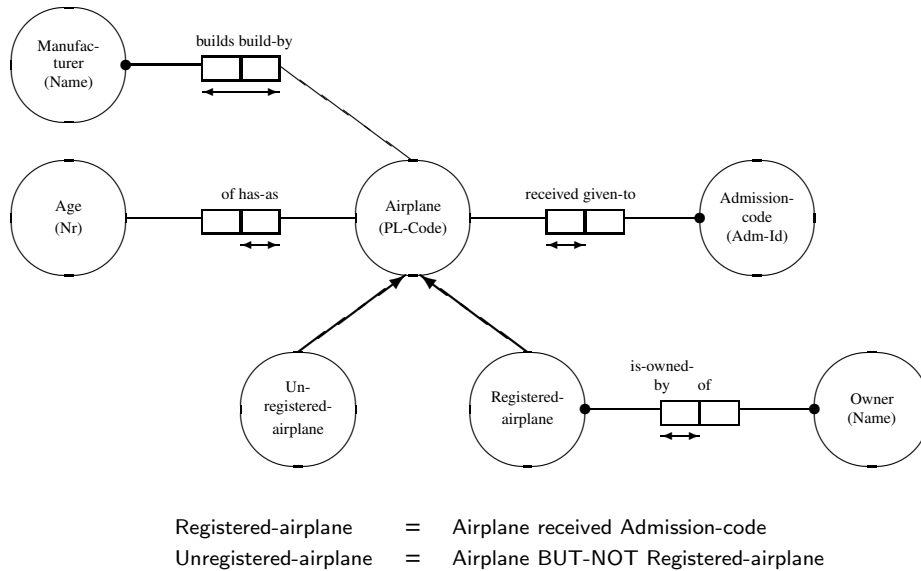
Manufacturer (Name)

builds build-by

Age (Nr)

of has-as

Airplane (PL-Code)

received given-to

Admission-code (Adm-Id)

Unregistered-airplane

Registered-airplane

is-owned-by of

Owner (Name)

Registered-airplane = Airplane received Admission-code
Unregistered-airplane = Airplane BUT-NOT Registered-airplane